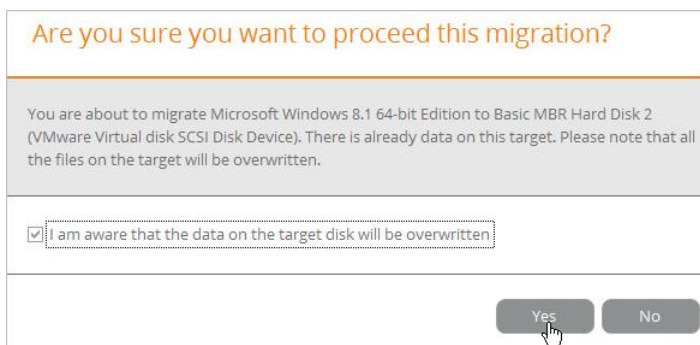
Are you sure you want to proceed this migration?

You are about to migrate Microsoft Windows 8.1 64-bit Edition to Basic MBR Hard Disk 2 (VMware Virtual disk SCSI Disk Device). There is already data on this target. Please note that all the files on the target will be overwritten.

I am aware that the data on the target disk will be overwritten

Yes No